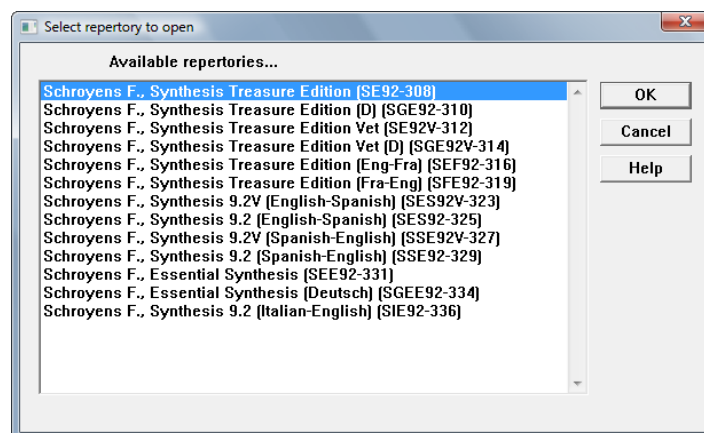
Select repertory to open

Available repertories...

Schroyens F., Synthesis Treasure Edition (SE92-308)
Schroyens F., Synthesis Treasure Edition (D) (SGE92-310)
Schroyens F., Synthesis Treasure Edition Vet (SE92V-312)
Schroyens F., Synthesis Treasure Edition Vet (D) (SGE92V-314)
Schroyens F., Synthesis Treasure Edition (Eng-Fra) (SEF92-316)
Schroyens F., Synthesis Treasure Edition (Fra-Eng) (SFE92-319)
Schroyens F., Synthesis 9.2V (English-Spanish) (SES92V-323)
Schroyens F., Synthesis 9.2 (English-Spanish) (SES92-325)
Schroyens F., Synthesis 9.2V (Spanish-English) (SSE92V-327)
Schroyens F., Synthesis 9.2 (Spanish-English) (SSE92-329)
Schroyens F., Essential Synthesis (SEE92-331)
Schroyens F., Essential Synthesis (Deutsch) (SGEE92-334)
Schroyens F., Synthesis 9.2 (Italian-English) (SIE92-336)

OK
Cancel
Help